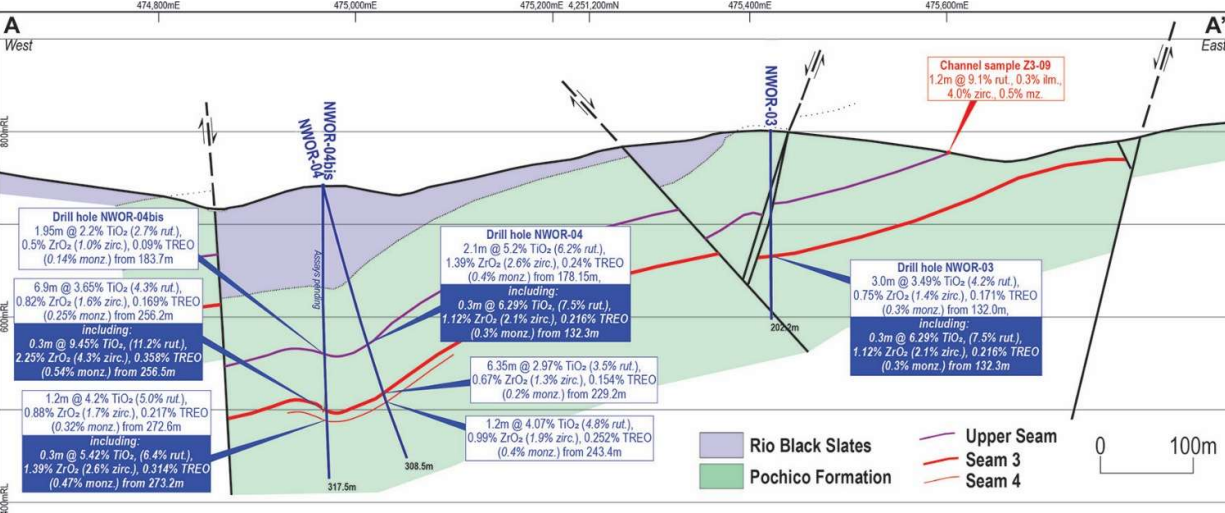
474,800mE 475,000mE 475,200mE 4,251,200mN 475,400mE 475,600mE

A
West

A'
East

800mRL

600mRL

400mRL

NWOR-04bis
NWOR-04
NWOR-03

Assays pending

Channel sample Z3-09
1.2m @ 9.1% rut., 0.3% ilm., 4.0% zirc., 0.5% mz.

Drill hole NWOR-04bis
1.95m @ 2.2% $TiO_2$ (2.7% rut.), 0.5% $ZrO_2$ (1.0% zirc.), 0.09% TREO (0.14% monz.) from 183.7m

6.9m @ 3.65% $TiO_2$ (4.3% rut.), 0.82% $ZrO_2$ (1.6% zirc.), 0.169% TREO (0.25% monz.) from 256.2m
including:
0.3m @ 9.45% $TiO_2$, (11.2% rut.), 2.25% $ZrO_2$ (4.3% zirc.), 0.358% TREO (0.54% monz.) from 256.5m

1.2m @ 4.2% $TiO_2$ (5.0% rut.), 0.88% $ZrO_2$ (1.7% zirc.), 0.217% TREO (0.32% monz.) from 272.6m
including:
0.3m @ 5.42% $TiO_2$, (6.4% rut.), 1.39% $ZrO_2$ (2.6% zirc.), 0.314% TREO (0.47% monz.) from 273.2m

Drill hole NWOR-04
2.1m @ 5.2% $TiO_2$ (6.2% rut.), 1.39% $ZrO_2$ (2.6% zirc.), 0.24% TREO (0.4% monz.) from 178.15m,
including:
0.3m @ 6.29% $TiO_2$, (7.5% rut.), 1.12% $ZrO_2$ (2.1% zirc.), 0.216% TREO (0.3% monz.) from 132.3m

6.35m @ 2.97% $TiO_2$ (3.5% rut.), 0.67% $ZrO_2$ (1.3% zirc.), 0.154% TREO (0.2% monz.) from 229.2m

1.2m @ 4.07% $TiO_2$ (4.8% rut.), 0.99% $ZrO_2$ (1.9% zirc.), 0.252% TREO (0.4% monz.) from 243.4m

Drill hole NWOR-03
3.0m @ 3.49% $TiO_2$ (4.2% rut.), 0.75% $ZrO_2$ (1.4% zirc.), 0.171% TREO (0.3% monz.) from 132.0m,
including:
0.3m @ 6.29% $TiO_2$, (7.5% rut.), 1.12% $ZrO_2$ (2.1% zirc.), 0.216% TREO (0.3% monz.) from 132.3m

202.2m
308.5m
317.5m

Rio Black Slates
Pochico Formation
Upper Seam
Seam 3
Seam 4

0 100m